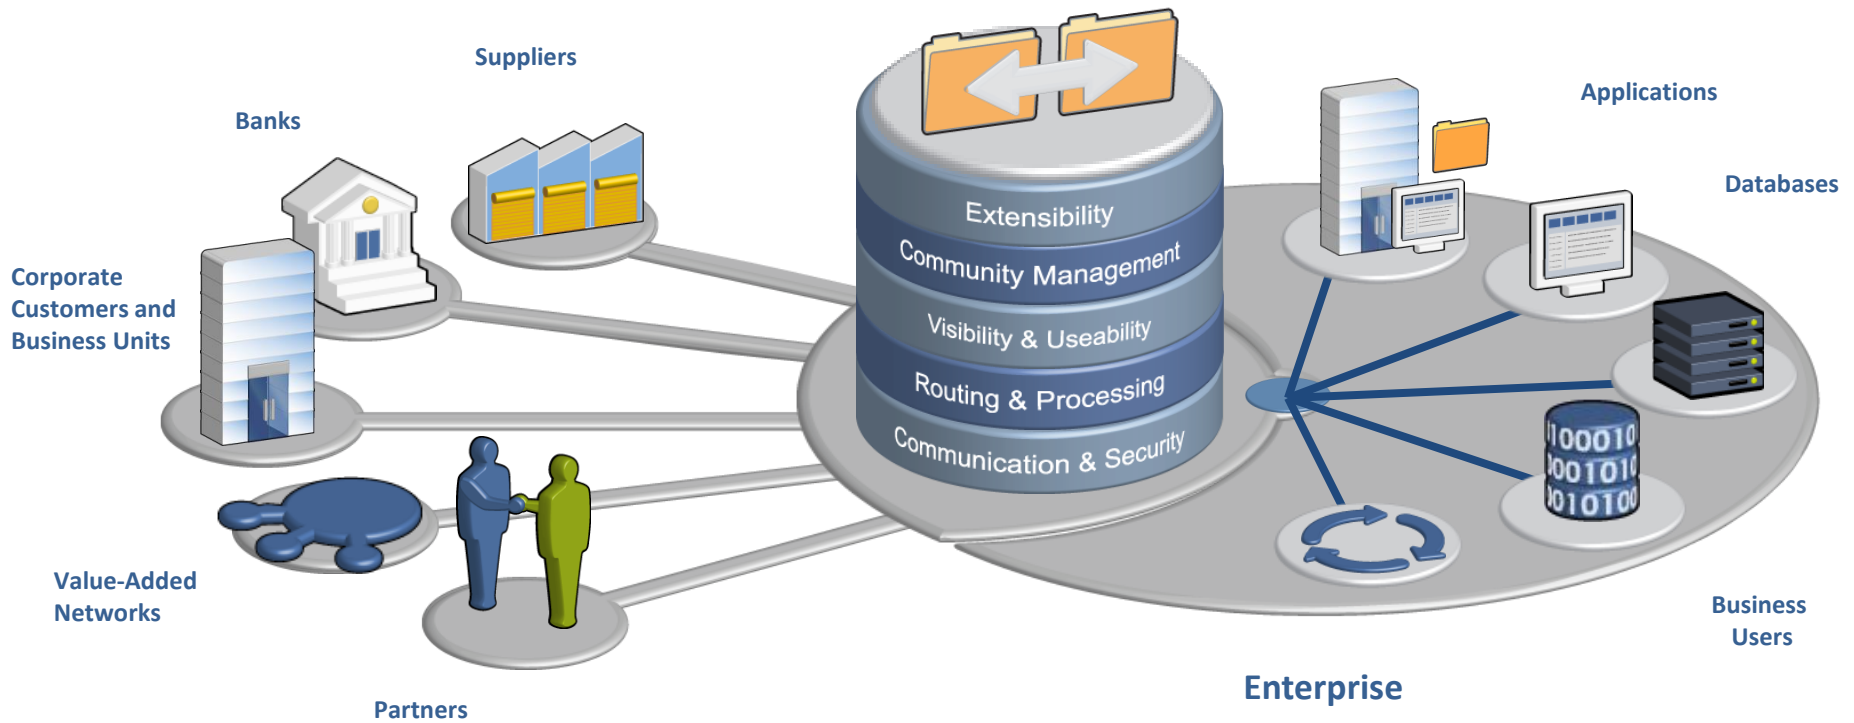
Suppliers

Banks

Corporate Customers and Business Units

Value-Added Networks

Partners

Extensibility

Community Management

Visibility & Useability

Routing & Processing

Communication & Security

Applications

Databases

100010
001010
010100

Business Users

Enterprise